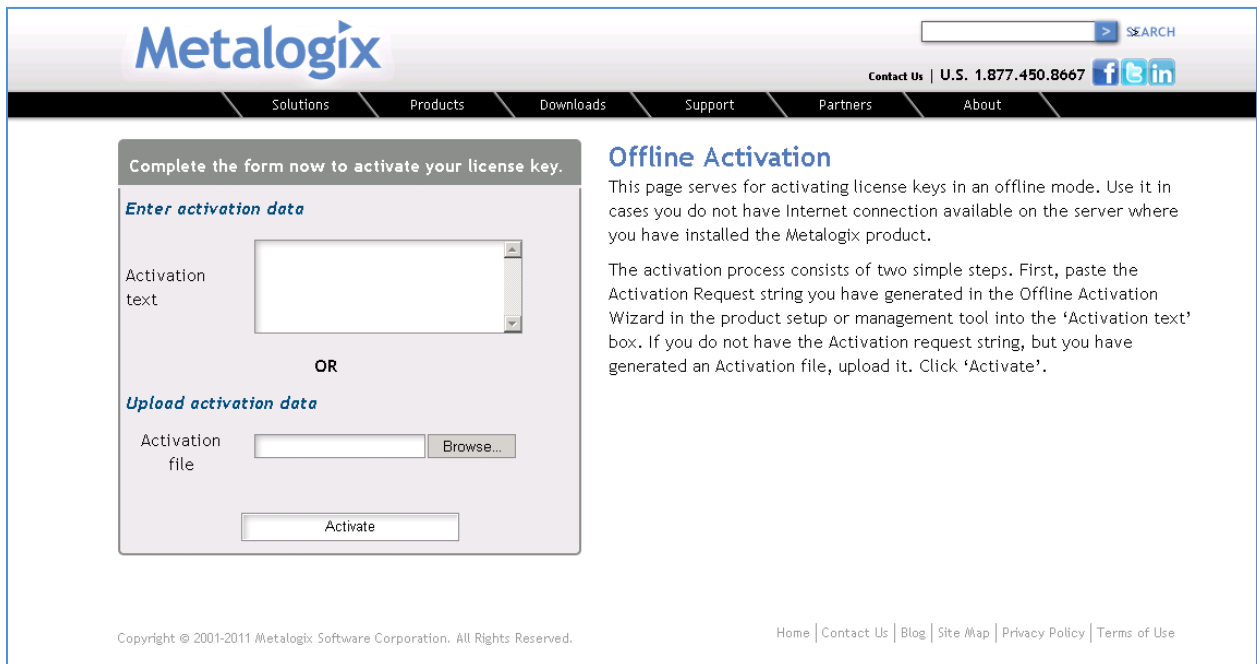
Metalogix

> SEARCH

Contact Us | U.S. 1.877.450.8667

Solutions Products Downloads Support Partners About

Complete the form now to activate your license key.

Enter activation data

Activation text

OR

Upload activation data

Activation file

Browse...

Activate

Offline Activation

This page serves for activating license keys in an offline mode. Use it in cases you do not have Internet connection available on the server where you have installed the Metalogix product.

The activation process consists of two simple steps. First, paste the Activation Request string you have generated in the Offline Activation Wizard in the product setup or management tool into the 'Activation text' box. If you do not have the Activation request string, but you have generated an Activation file, upload it. Click 'Activate'.

Copyright © 2001-2011 Metalogix Software Corporation. All Rights Reserved.

Home | Contact Us | Blog | Site Map | Privacy Policy | Terms of Use